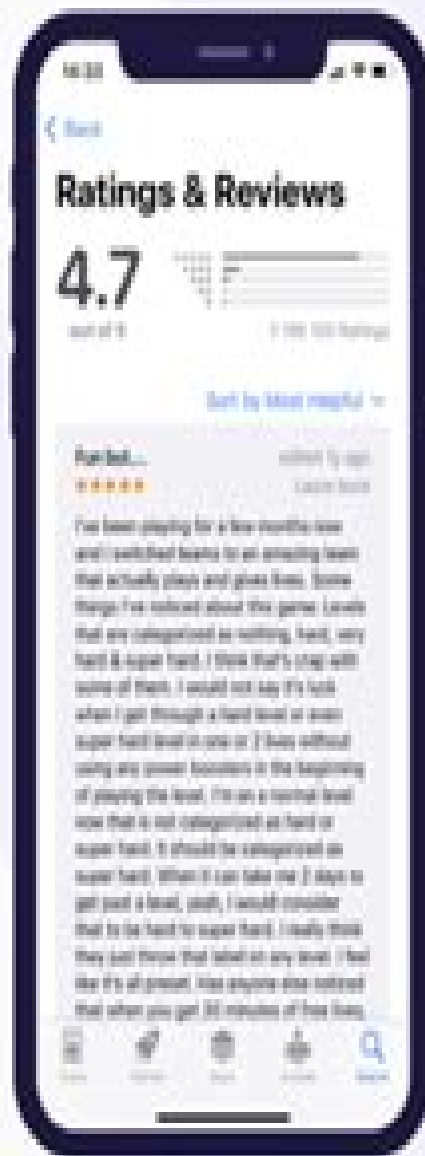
16:33

< Back

Ratings & Reviews

4.7

out of 5

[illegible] Ratings

Sort by Most Helpful ∨

Fun but...

★★★★★

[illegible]

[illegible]

I've been playing for a few months now and I switched teams to an amazing team that actually plays and gives lives. Some things I've noticed about the game: Levels that are categorized as nothing, hard, very hard & super hard. I think that's crap with some of them. I would not say it's luck when I get through a hard level or even super hard level in one or 2 tries without using any power boosters in the beginning of playing the level. I'm on a normal level now that is not categorized as hard or super hard. It should be categorized as super hard. When it can take me 2 days to get past a level, yeah, I would consider that to be hard to super hard. I really think they just throw that label on any level. I feel like it's all preset. Has anyone else noticed that when you get 30 minutes of free lives,

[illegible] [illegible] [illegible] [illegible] Search